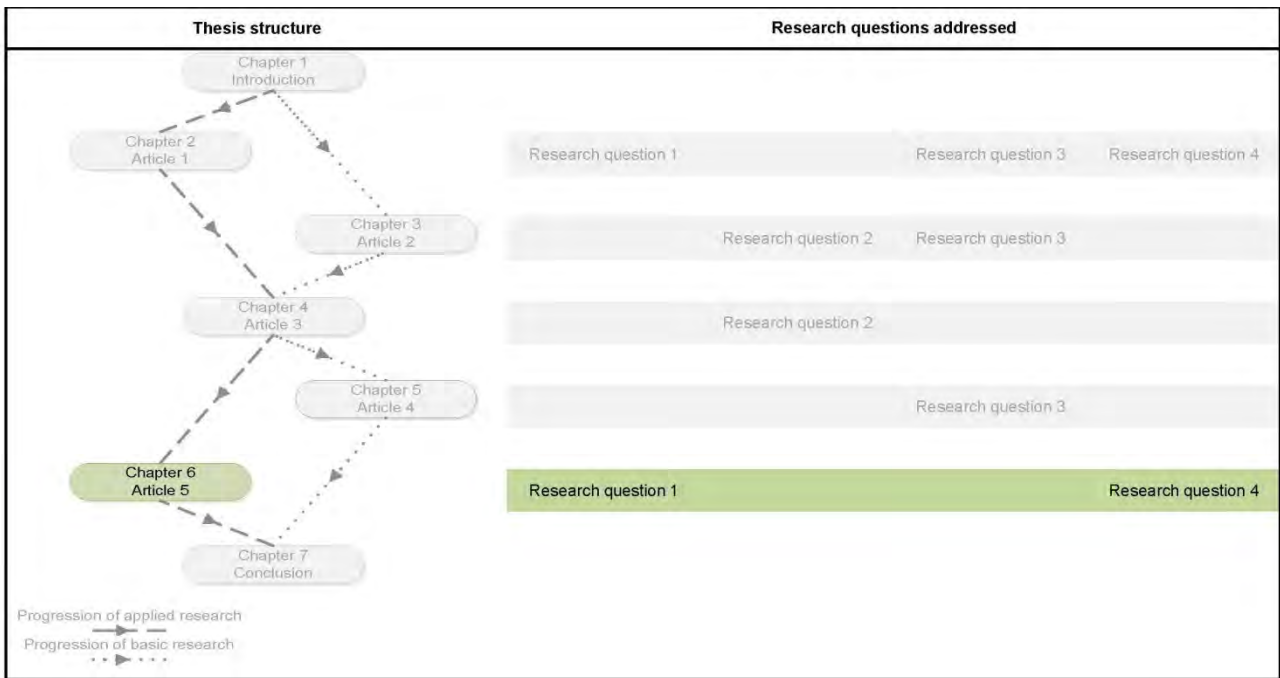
| Thesis structure | Research questions addressed |
|---|---|

Chapter 1
Introduction

Chapter 2
Article 1

Research question 1 Research question 3 Research question 4

Chapter 3
Article 2

Research question 2 Research question 3

Chapter 4
Article 3

Research question 2

Chapter 5
Article 4

Research question 3

Chapter 6
Article 5

Research question 1 Research question 4

Chapter 7
Conclusion

Progression of applied research

Progression of basic research